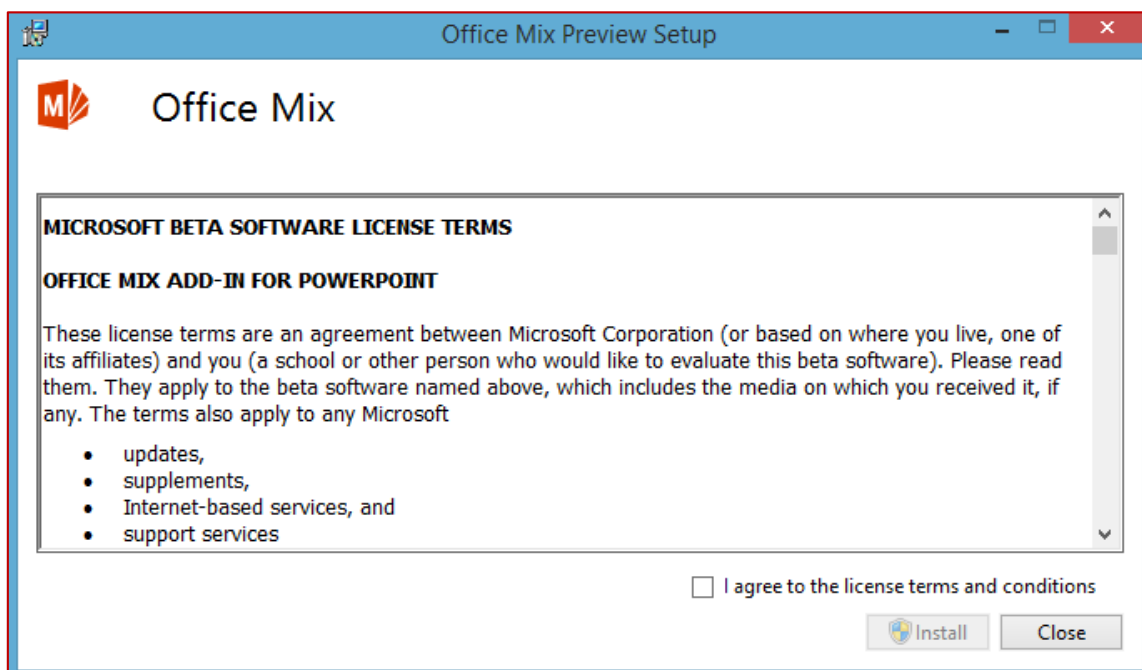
Office Mix Preview Setup

Office Mix

MICROSOFT BETA SOFTWARE LICENSE TERMS

OFFICE MIX ADD-IN FOR POWERPOINT

These license terms are an agreement between Microsoft Corporation (or based on where you live, one of its affiliates) and you (a school or other person who would like to evaluate this beta software). Please read them. They apply to the beta software named above, which includes the media on which you received it, if any. The terms also apply to any Microsoft

- updates,
- supplements,
- Internet-based services, and
- support services

I agree to the license terms and conditions

Install

Close